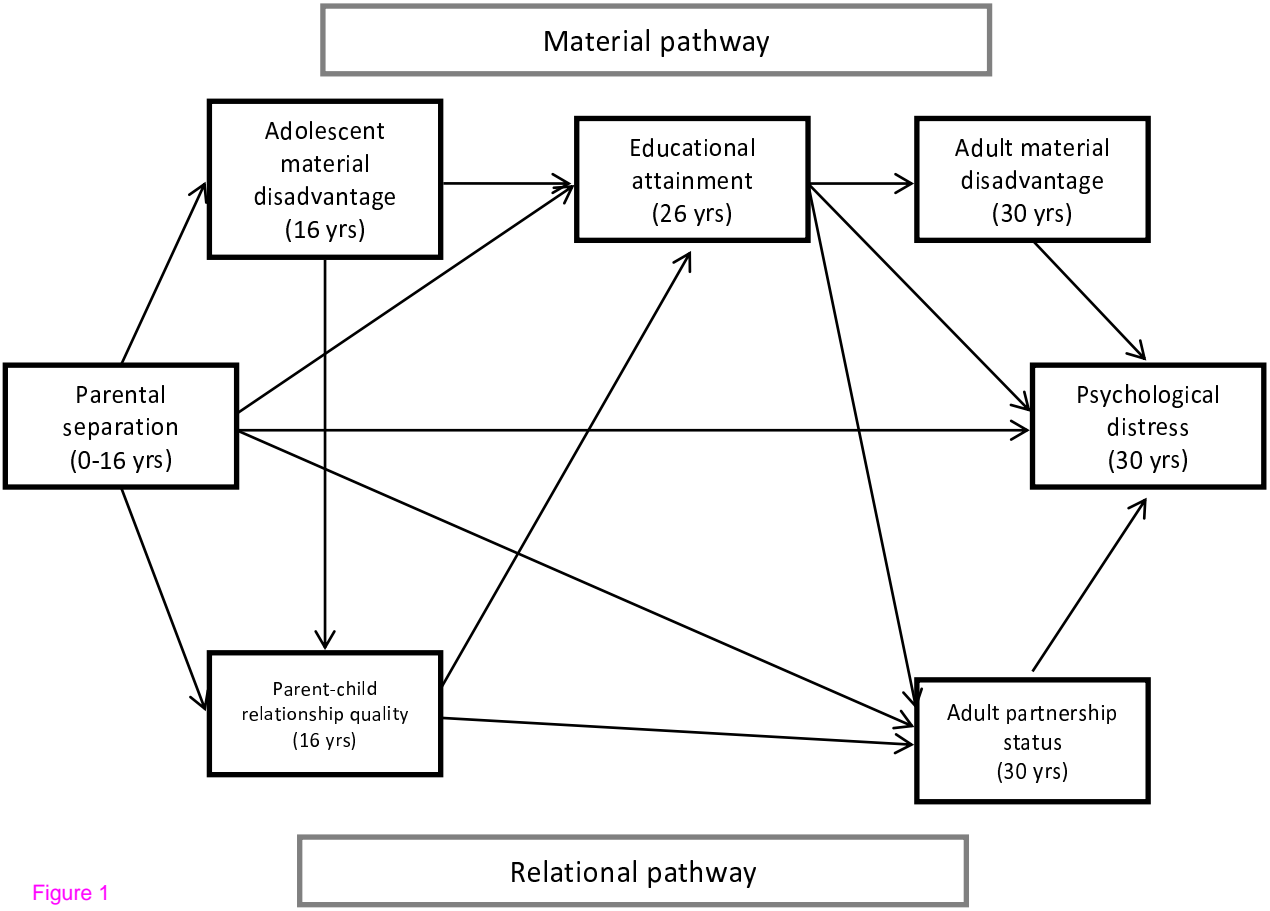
Material pathway

Adolescent material disadvantage (16 yrs)

Educational attainment (26 yrs)

Adult material disadvantage (30 yrs)

Parental separation (0-16 yrs)

Psychological distress (30 yrs)

Parent-child relationship quality (16 yrs)

Adult partnership status (30 yrs)

Relational pathway

Figure 1